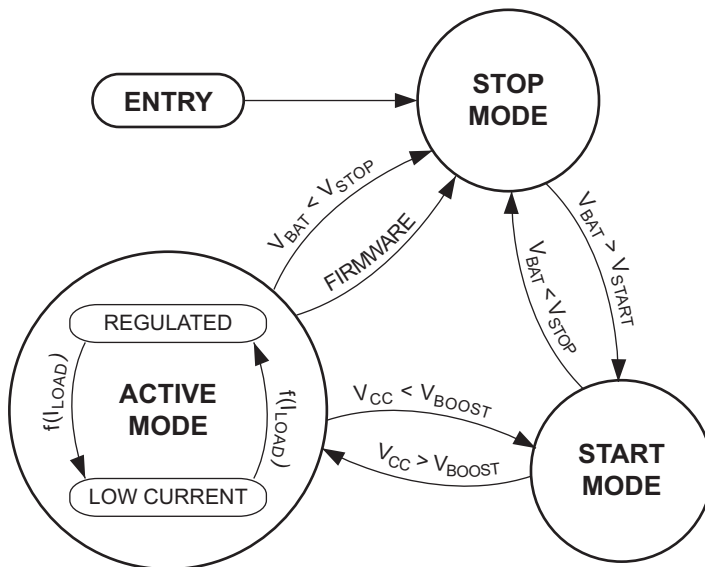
ENTRY

STOP MODE

$V_{BAT} < V_{STOP}$

FIRMWARE

$V_{BAT} > V_{START}$

$V_{BAT} < V_{STOP}$

REGULATED

$f(I_{LOAD})$

ACTIVE MODE

$f(I_{LOAD})$

LOW CURRENT

$V_{CC} < V_{BOOST}$

$V_{CC} > V_{BOOST}$

START MODE